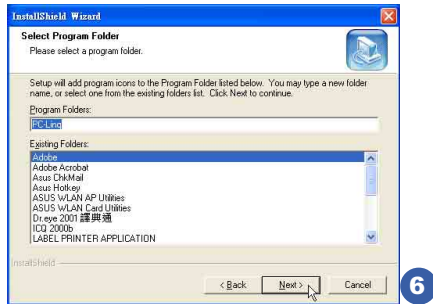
InstallShield Wizard

Select Program Folder
Please select a program folder.

Setup will add program icons to the Program Folder listed below. You may type a new folder name, or select one from the existing folders list. Click Next to continue.

Program Folders:
PC-Link

Existing Folders:
Adobe
Adobe Acrobat
Asus ChkMail
Asus Hotkey
ASUS WLAN AP Utilities
ASUS WLAN Card Utilities
Dr.eye 2001 譯典通
ICQ 2000b
LABEL PRINTER APPLICATION

InstallShield

< Back
Next >
Cancel

6